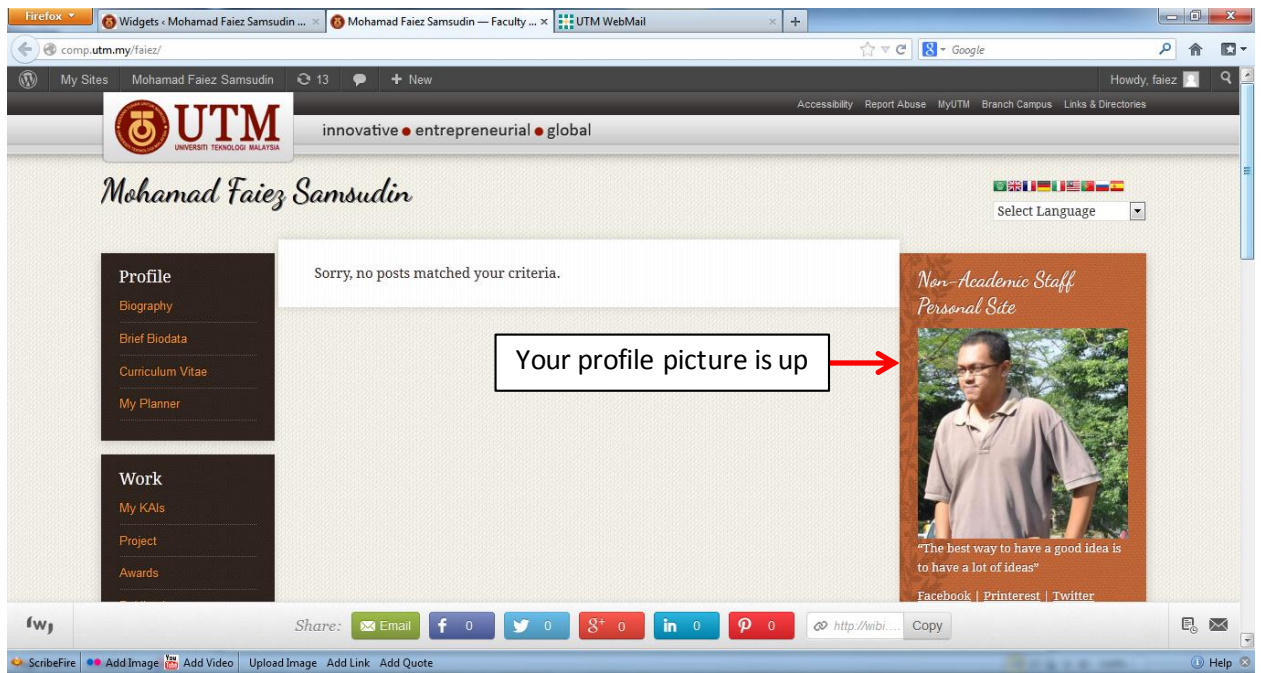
Firefox

Widgets ‹ Mohamad Faiez Samsudin ... ×

Mohamad Faiez Samsudin — Faculty ... ×

UTM WebMail ×

+

comp.utm.my/faiez/

Google

My Sites

Mohamad Faiez Samsudin

13

New

Howdy, faiez

Accessibility

Report Abuse

MyUTM

Branch Campus

Links & Directories

UTM

UNIVERSITI TEKNOLOGI MALAYSIA

innovative ● entrepreneurial ● global

Mohamad Faiez Samsudin

Select Language

Profile

Biography

Brief Biodata

Curriculum Vitae

My Planner

Work

My KAIs

Project

Awards

Sorry, no posts matched your criteria.

Your profile picture is up

Non-Academic Staff Personal Site

"The best way to have a good idea is to have a lot of ideas"

Facebook | Printerest | Twitter

Share:

Email

0

0

0

0

0

http://wibi...

Copy

ScribeFire

Add Image

Add Video

Upload Image

Add Link

Add Quote

Help